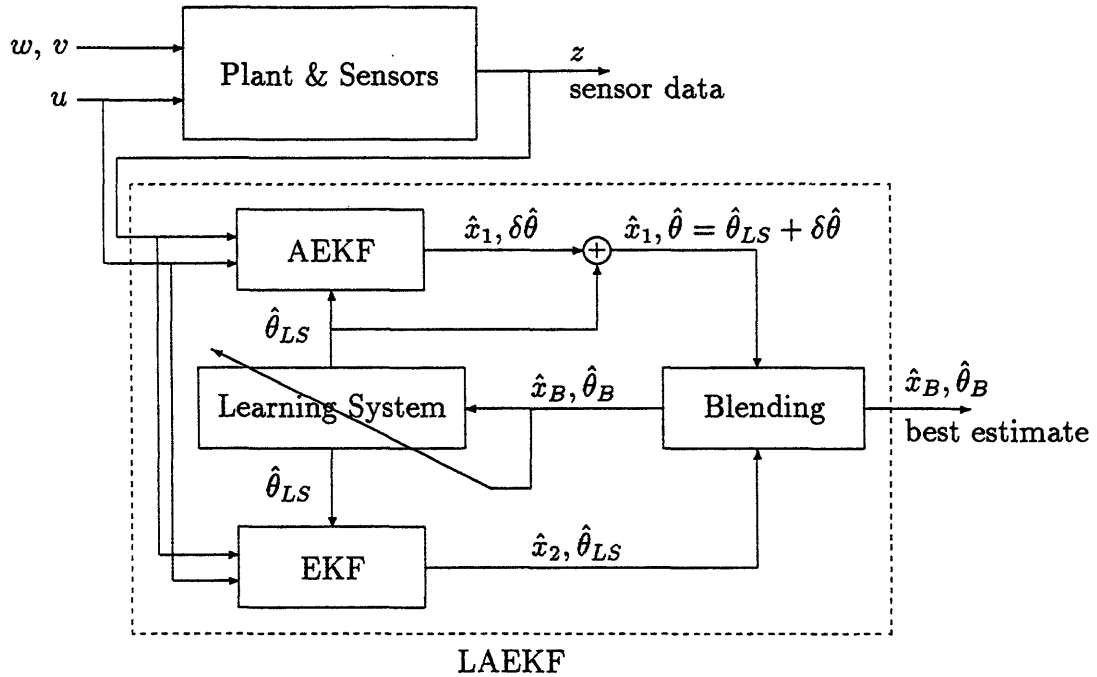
$w, v$

$u$

Plant & Sensors

$z$
sensor data

AEKF

$\hat{x}_1, \delta\hat{\theta}$

$+$

$\hat{x}_1, \hat{\theta} = \hat{\theta}_{LS} + \delta\hat{\theta}$

$\hat{\theta}_{LS}$

Learning System

$\hat{x}_B, \hat{\theta}_B$

Blending

$\hat{x}_B, \hat{\theta}_B$
best estimate

$\hat{\theta}_{LS}$

EKF

$\hat{x}_2, \hat{\theta}_{LS}$

LAEKF